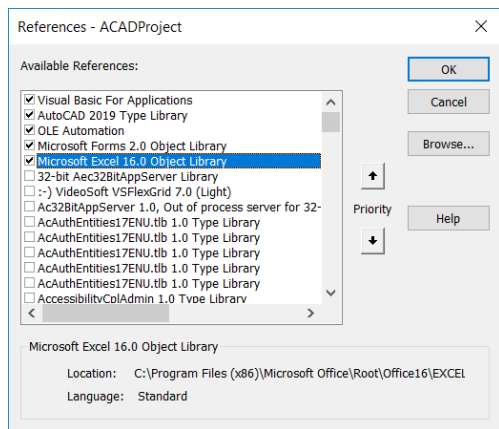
References - ACADProject

Available References:

Visual Basic For Applications
AutoCAD 2019 Type Library
OLE Automation
Microsoft Forms 2.0 Object Library
Microsoft Excel 16.0 Object Library
32-bit Aec32BitAppServer Library
:-) VideoSoft VSFlexGrid 7.0 (Light)
Ac32BitAppServer 1.0, Out of process server for 32-
AcAuthEntities17ENU.tlb 1.0 Type Library
AcAuthEntities17ENU.tlb 1.0 Type Library
AcAuthEntities17ENU.tlb 1.0 Type Library
AcAuthEntities17ENU.tlb 1.0 Type Library
AcAuthEntities17ENU.tlb 1.0 Type Library
AccessibilityCplAdmin 1.0 Type Library

OK
Cancel
Browse...
Priority
Help

Microsoft Excel 16.0 Object Library

Location: C:\Program Files (x86)\Microsoft Office\Root\Office16\EXCEL

Language: Standard